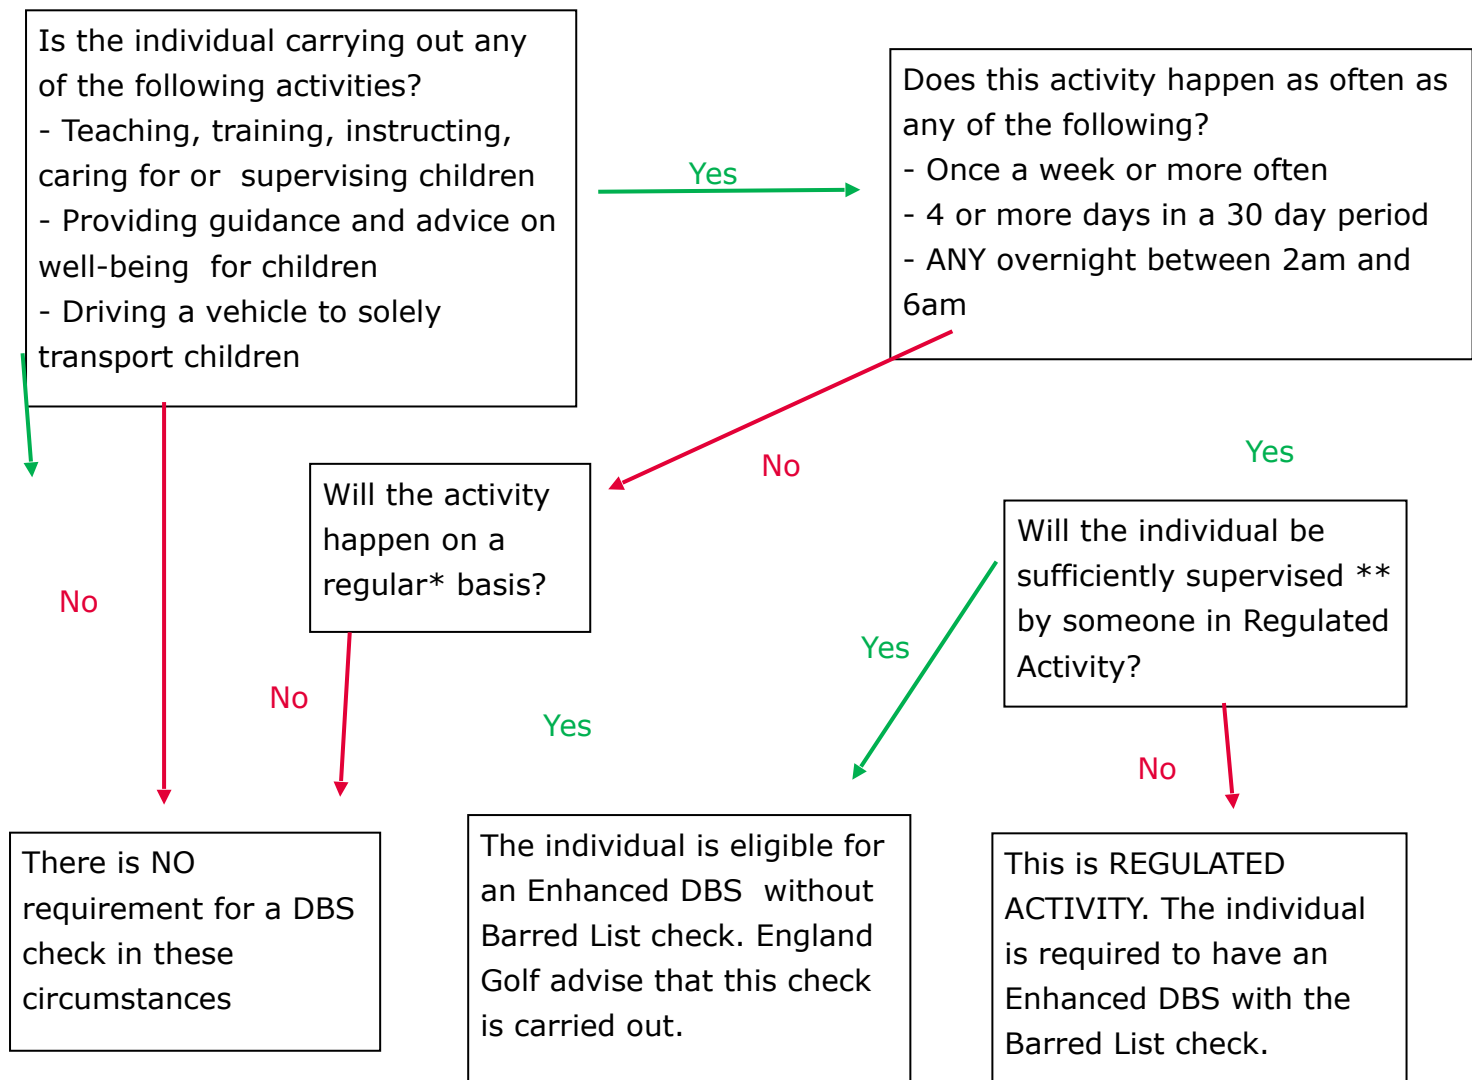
Is the individual carrying out any of the following activities?
- Teaching, training, instructing, caring for or supervising children
- Providing guidance and advice on well-being for children
- Driving a vehicle to solely transport children

Yes

Does this activity happen as often as any of the following?
- Once a week or more often
- 4 or more days in a 30 day period
- ANY overnight between 2am and 6am

No

Yes

Will the activity happen on a regular* basis?

Will the individual be sufficiently supervised ** by someone in Regulated Activity?

No

Yes

No

Yes

No

There is NO requirement for a DBS check in these circumstances

The individual is eligible for an Enhanced DBS without Barred List check. England Golf advise that this check is carried out.

This is REGULATED ACTIVITY. The individual is required to have an Enhanced DBS with the Barred List check.